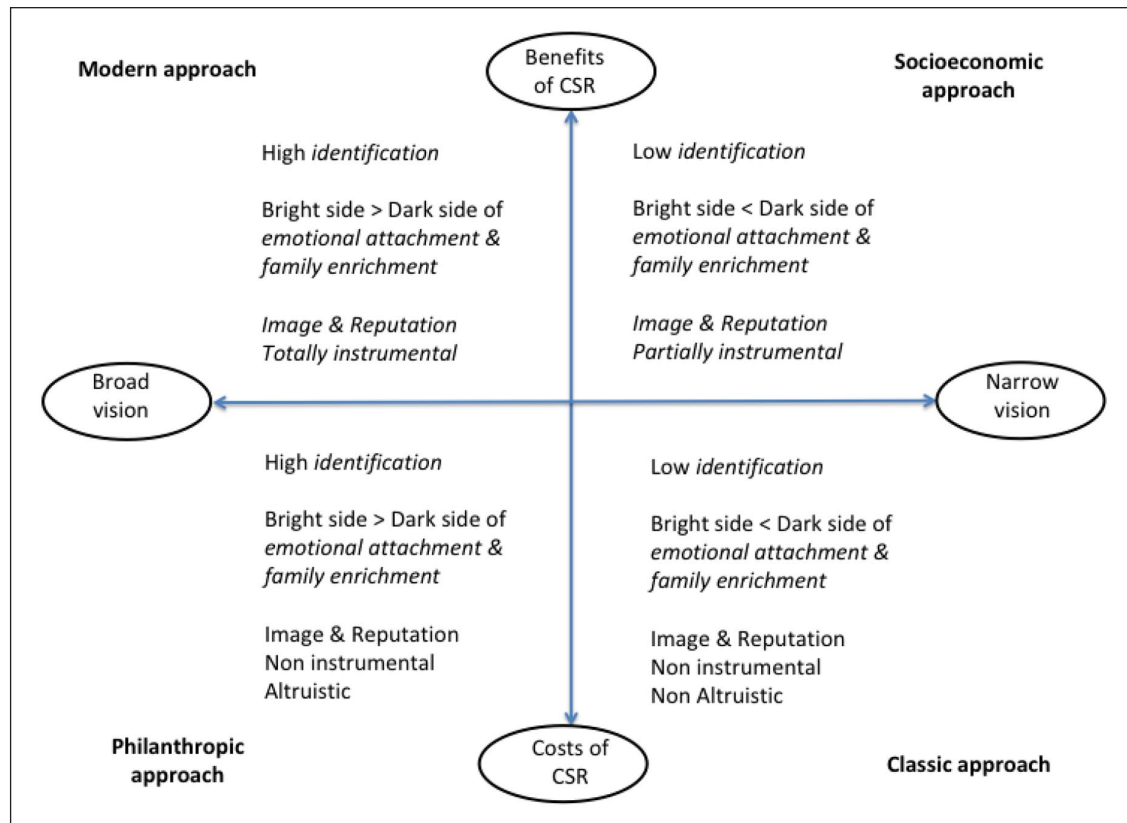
Modern approach

Benefits of CSR

Socioeconomic approach

High identification

Bright side > Dark side of emotional attachment & family enrichment

Image & Reputation
Totally instrumental

Low identification

Bright side < Dark side of emotional attachment & family enrichment

Image & Reputation
Partially instrumental

Broad vision

Narrow vision

High identification

Bright side > Dark side of emotional attachment & family enrichment

Image & Reputation
Non instrumental
Altruistic

Low identification

Bright side < Dark side of emotional attachment & family enrichment

Image & Reputation
Non instrumental
Non Altruistic

Philanthropic approach

Costs of CSR

Classic approach